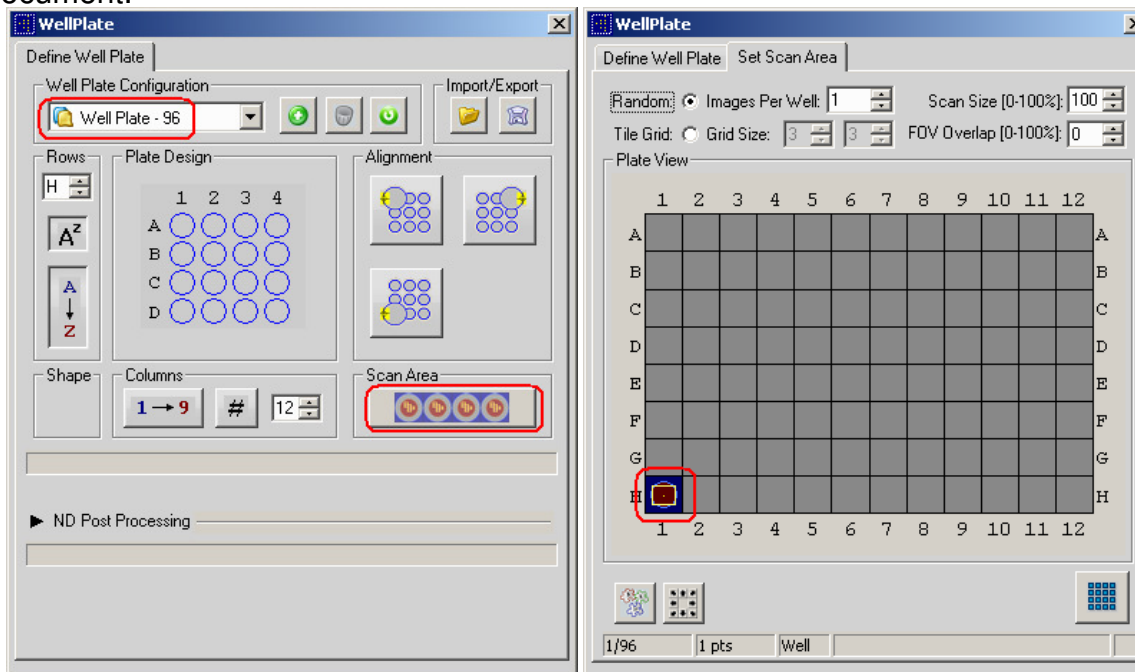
WellPlate

Define Well Plate

Well Plate Configuration

Well Plate - 96

Import/Export

Rows

H

$A^Z$

A

Z

Plate Design

| | 1 | 2 | 3 | 4 |
|---|---|---|---|---|
| A | | | | |
| B | | | | |
| C | | | | |
| D | | | | |

Alignment

Shape

Columns

1 → 9

#

12

Scan Area

ND Post Processing

WellPlate

Define Well Plate

Set Scan Area

Random: Images Per Well: 1

Scan Size [0-100%]: 100

Tile Grid: Grid Size: 3 3

FOV Overlap [0-100%]: 0

Plate View

| | 1 | 2 | 3 | 4 | 5 | 6 | 7 | 8 | 9 | 10 | 11 | 12 | |
|---|---|---|---|---|---|---|---|---|---|---|---|---|---|
| A | | | | | | | | | | | | | A |
| B | | | | | | | | | | | | | B |
| C | | | | | | | | | | | | | C |
| D | | | | | | | | | | | | | D |
| E | | | | | | | | | | | | | E |
| F | | | | | | | | | | | | | F |
| G | | | | | | | | | | | | | G |
| H | | | | | | | | | | | | | H |
| | 1 | 2 | 3 | 4 | 5 | 6 | 7 | 8 | 9 | 10 | 11 | 12 | |

1/96

1 pts

Well